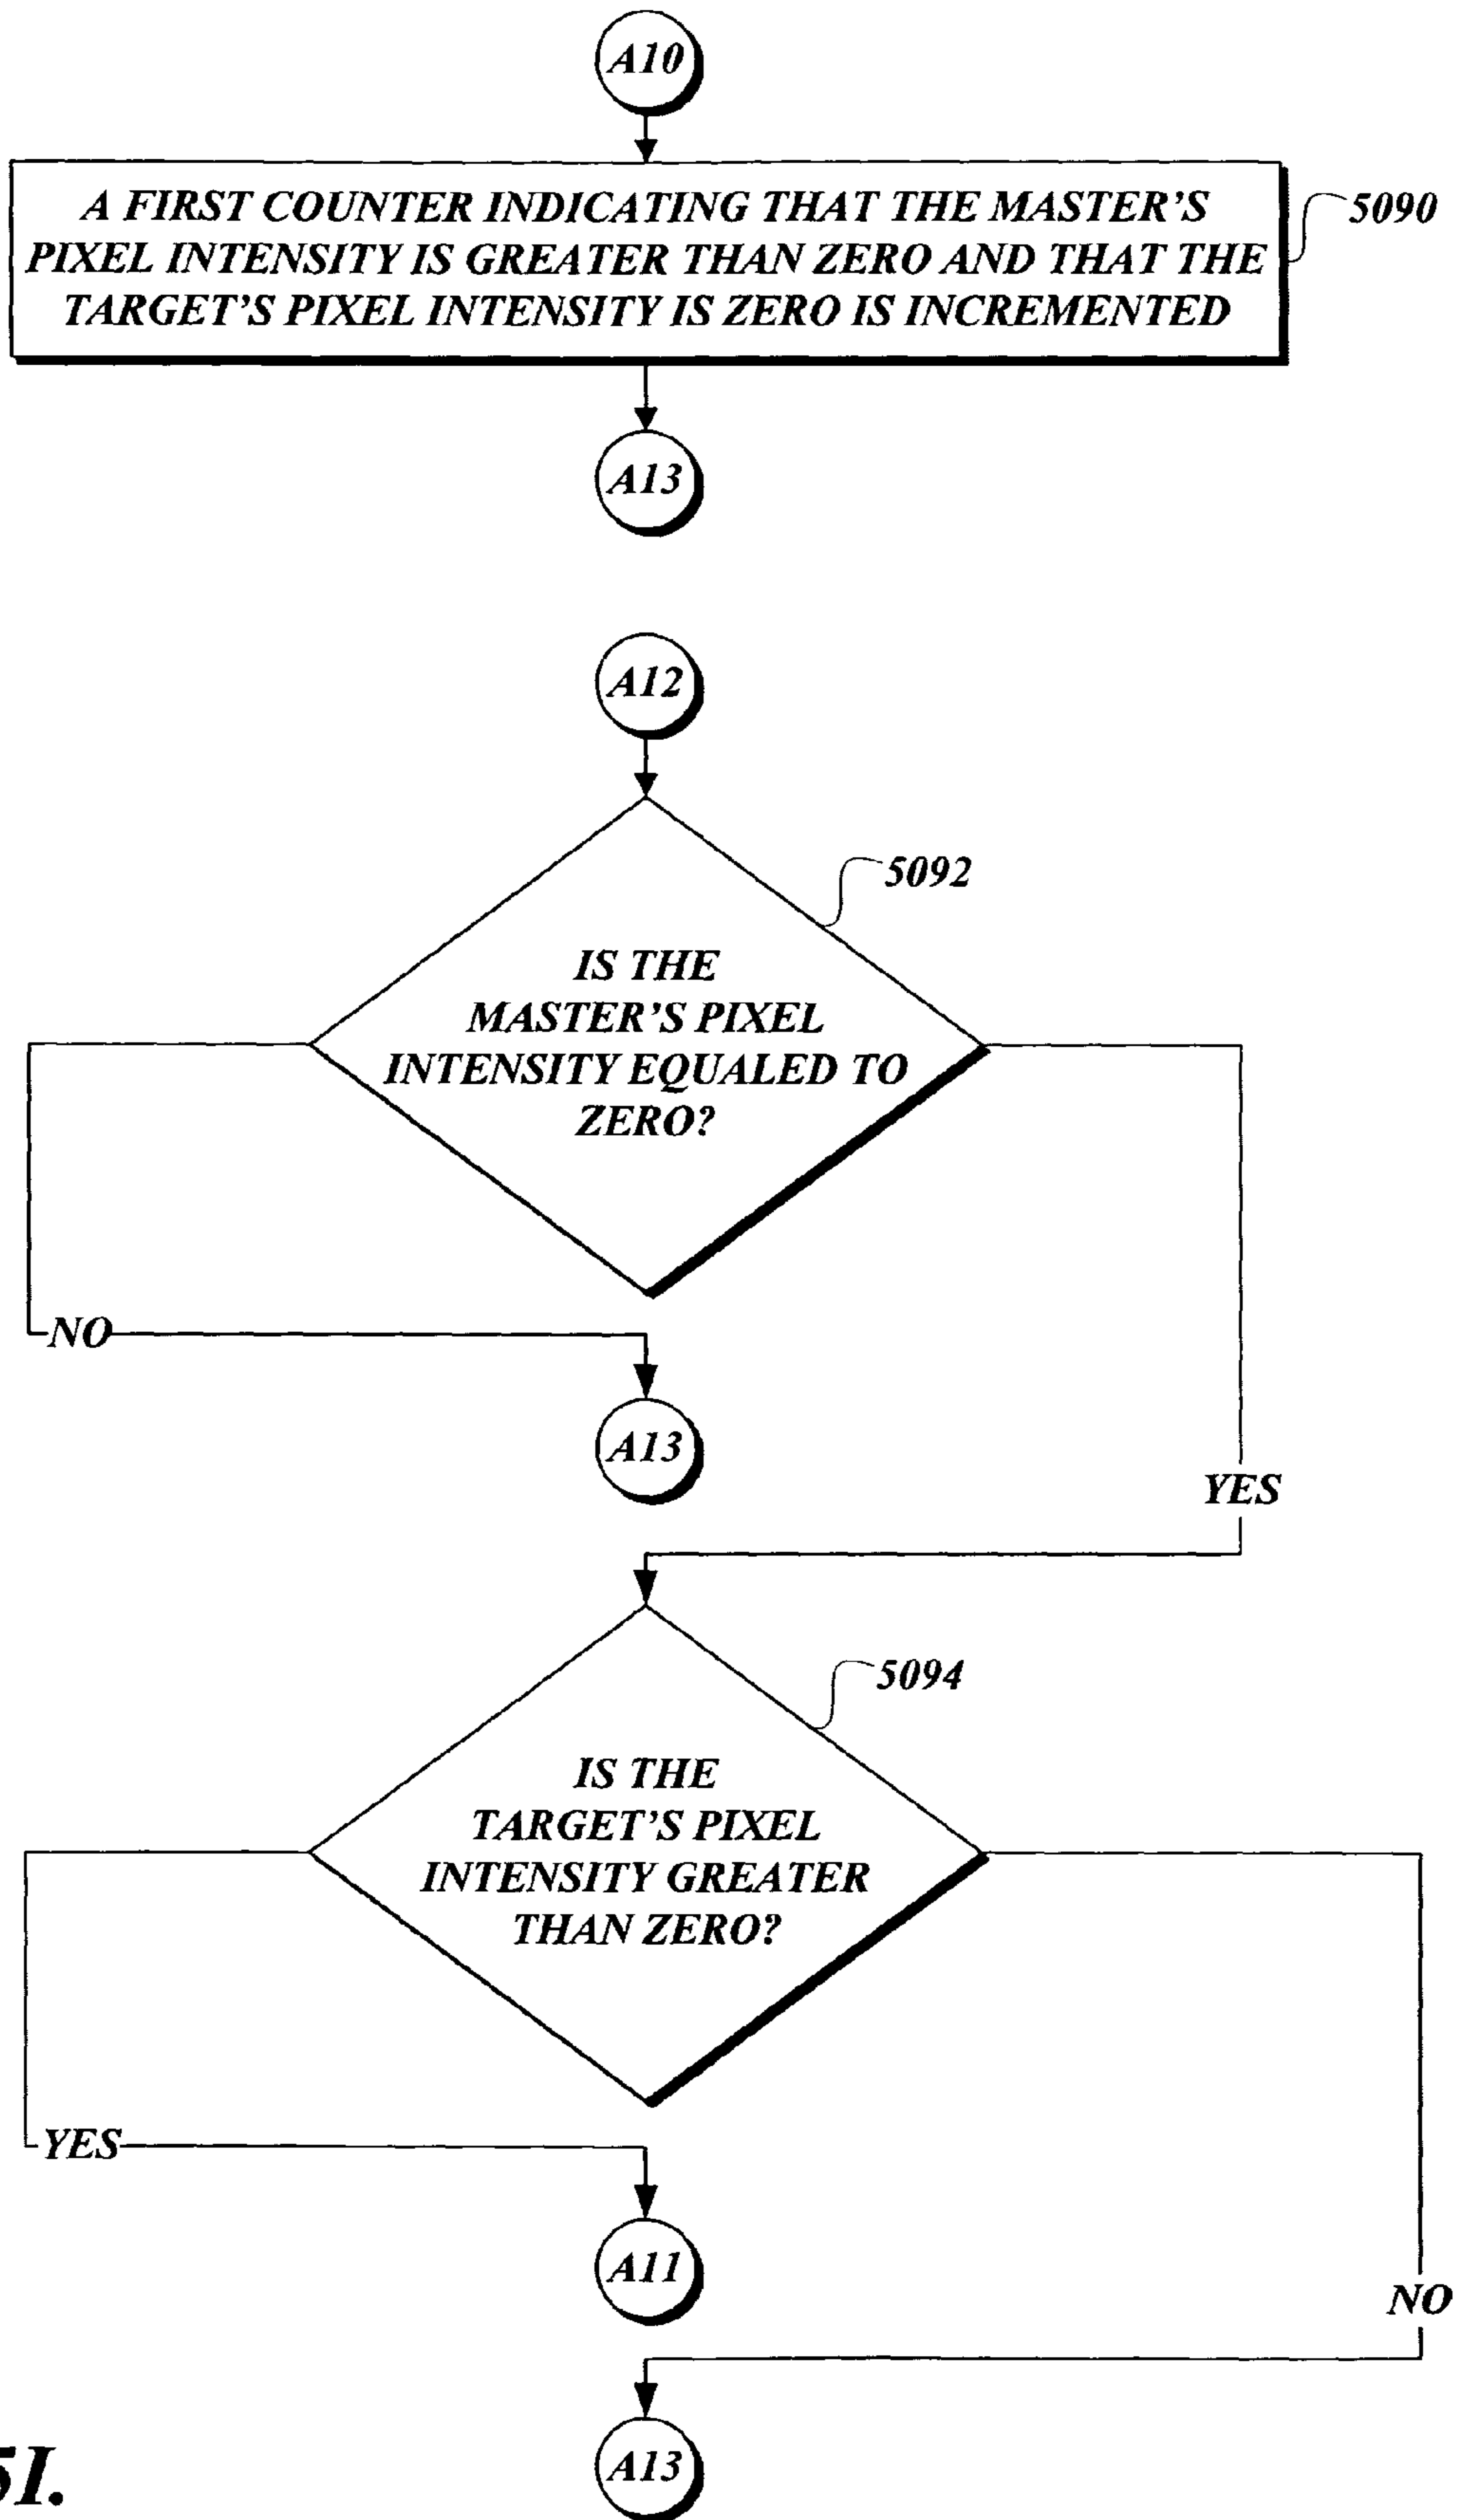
A10

A FIRST COUNTER INDICATING THAT THE MASTER'S PIXEL INTENSITY IS GREATER THAN ZERO AND THAT THE TARGET'S PIXEL INTENSITY IS ZERO IS INCREMENTED

5090

A13

A12

5092

IS THE MASTER'S PIXEL INTENSITY EQUALED TO ZERO?

NO

A13

YES

5094

IS THE TARGET'S PIXEL INTENSITY GREATER THAN ZERO?

YES

A11

NO

A13

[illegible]5I.